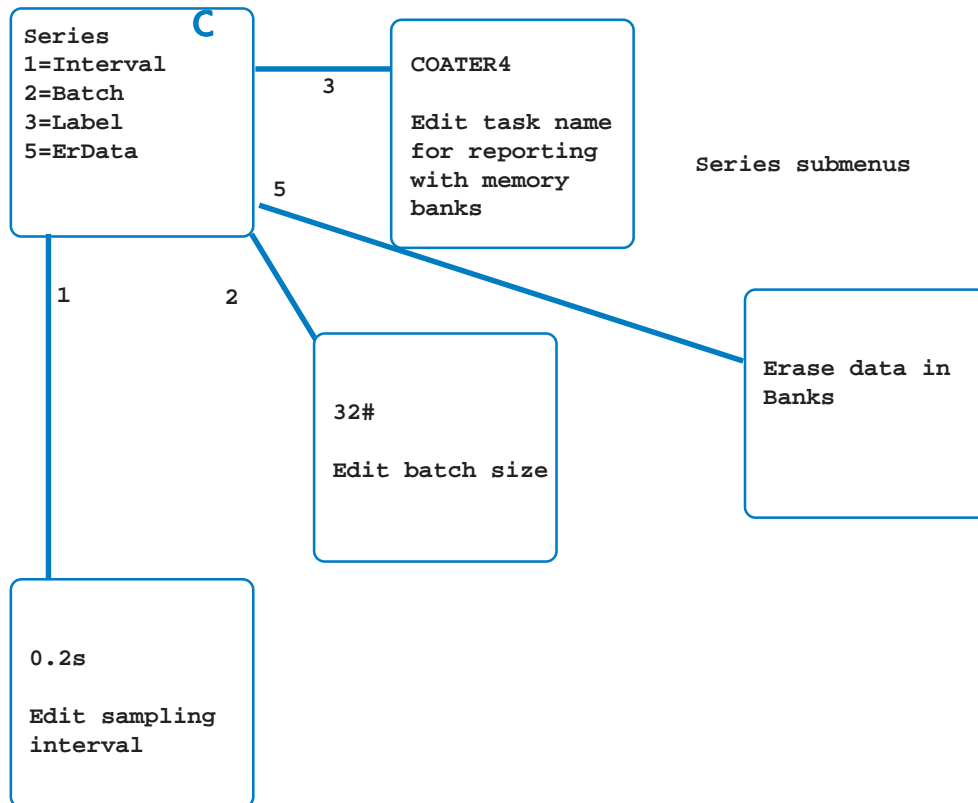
C

Series
1=Interval
2=Batch
3=Label
5=ErData

3

COATER4

Edit task name for reporting with memory banks

Series submenus

5

1

2

32#

Edit batch size

Erase data in Banks

0.2s

Edit sampling interval